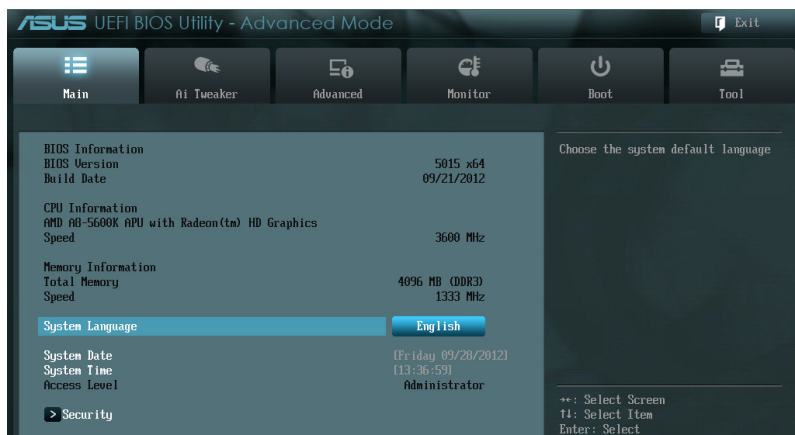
ASUS UEFI BIOS Utility - Advanced Mode

Exit

Main
Ai Tweaker
Advanced
Monitor
Boot
Tool

BIOS Information
BIOS Version 5015 x64
Build Date 09/21/2012

CPU Information
AMD A8-5600K APU with Radeon(tm) HD Graphics
Speed 3600 MHz

Memory Information
Total Memory 4096 MB (DDR3)
Speed 1333 MHz

System Language English

System Date [Friday 09/28/2012]
System Time [13:36:59]
Access Level Administrator

> Security

Choose the system default language

→←: Select Screen
↑↓: Select Item
Enter: Select